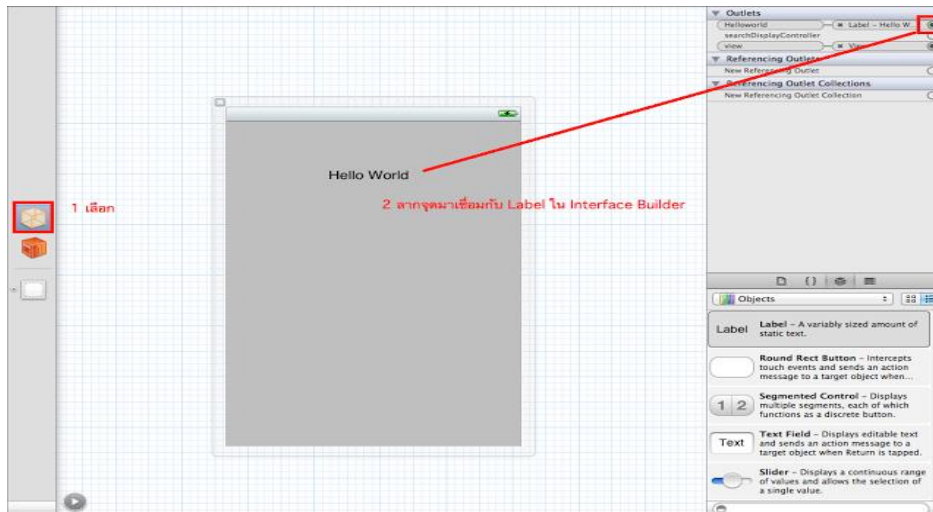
Outlets
Helloworld
Label - Hello W...
searchDisplayController
view
View
Referencing Outlets
New Referencing Outlet
Referencing Outlet Collections
New Referencing Outlet Collection

Hello World

1 เลือก

2 ลากจุดมาเชื่อมกับ Label ใน Interface Builder

Objects

Label
Label – A variably sized amount of static text.

Round Rect Button – Intercepts touch events and sends an action message to a target object when...

1 2
Segmented Control – Displays multiple segments, each of which functions as a discrete button.

Text
Text Field – Displays editable text and sends an action message to a target object when Return is tapped.

Slider – Displays a continuous range of values and allows the selection of a single value.